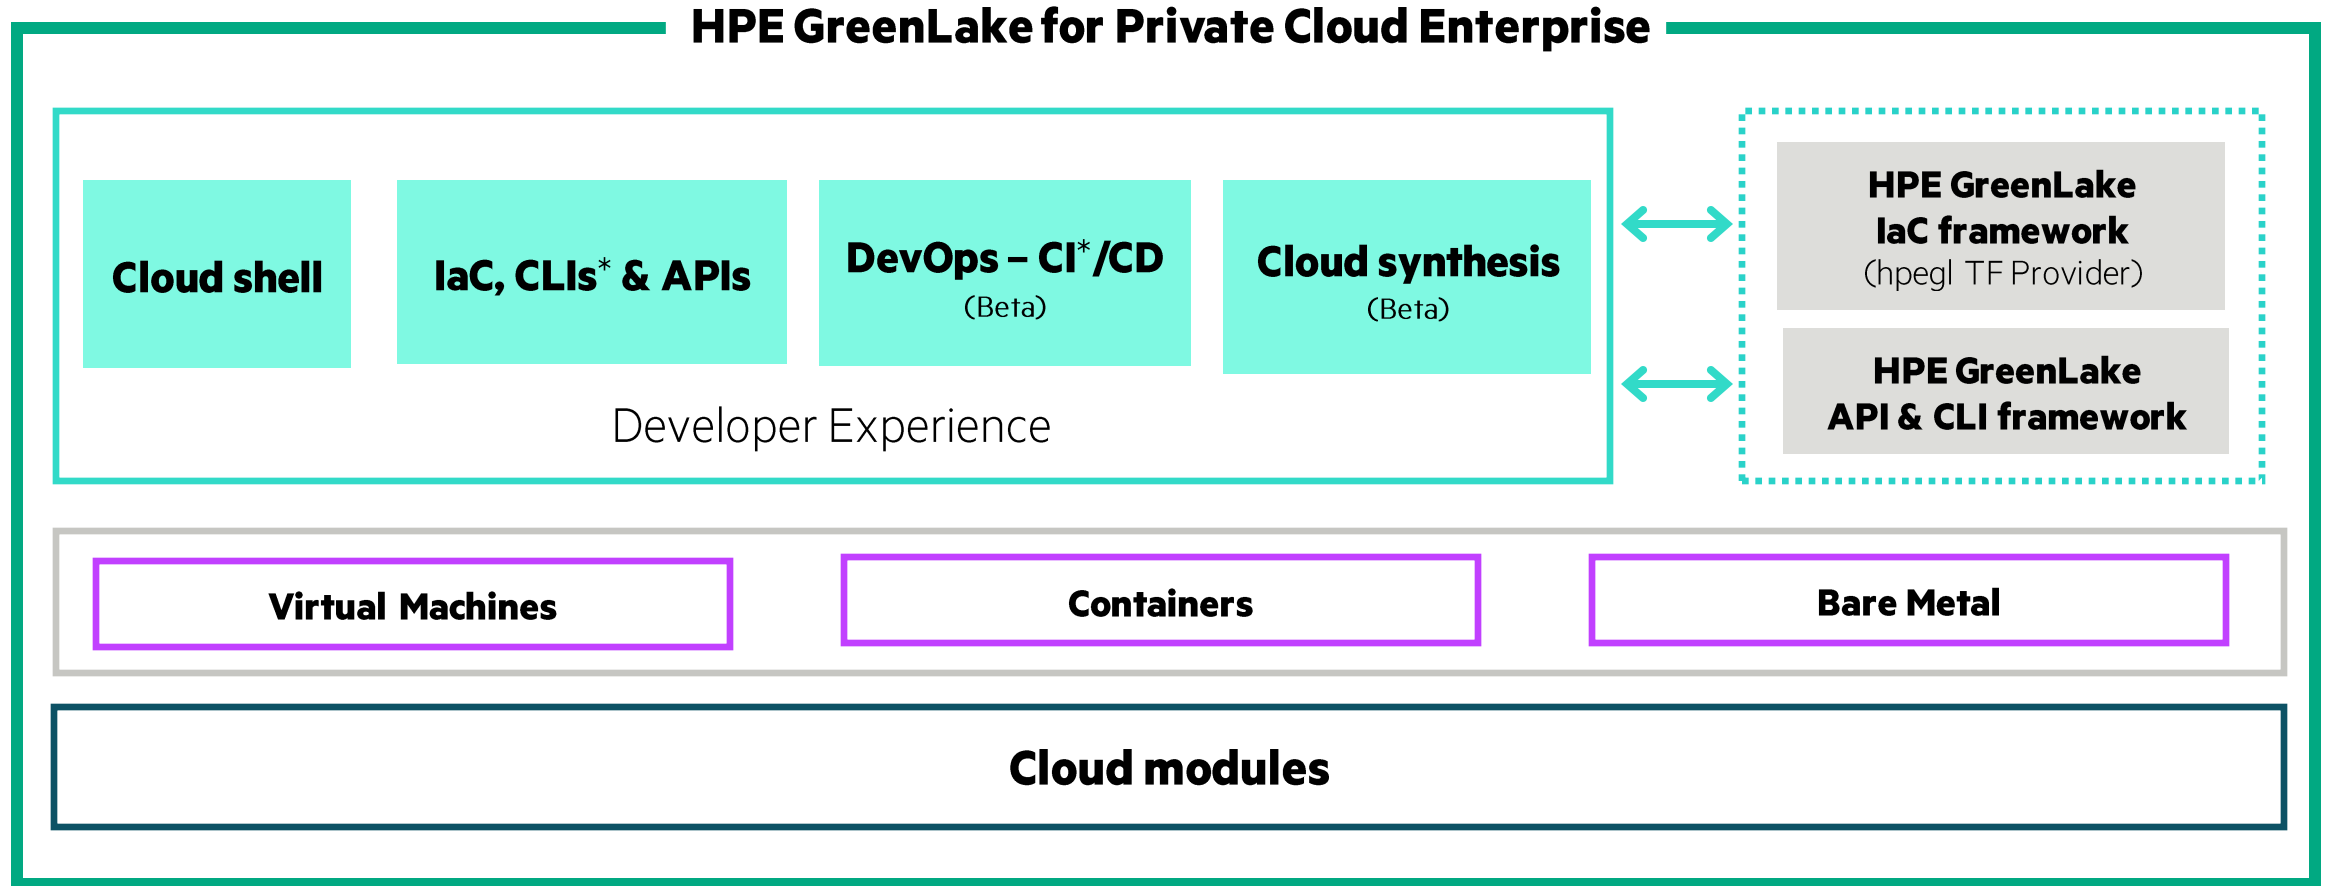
HPE GreenLake for Private Cloud Enterprise

Cloud shell

IaC, CLIs* & APIs

DevOps – CI*/CD
(Beta)

Cloud synthesis
(Beta)

Developer Experience

HPE GreenLake
IaC framework
(hpegl TF Provider)

HPE GreenLake
API & CLI framework

Virtual Machines

Containers

Bare Metal

Cloud modules